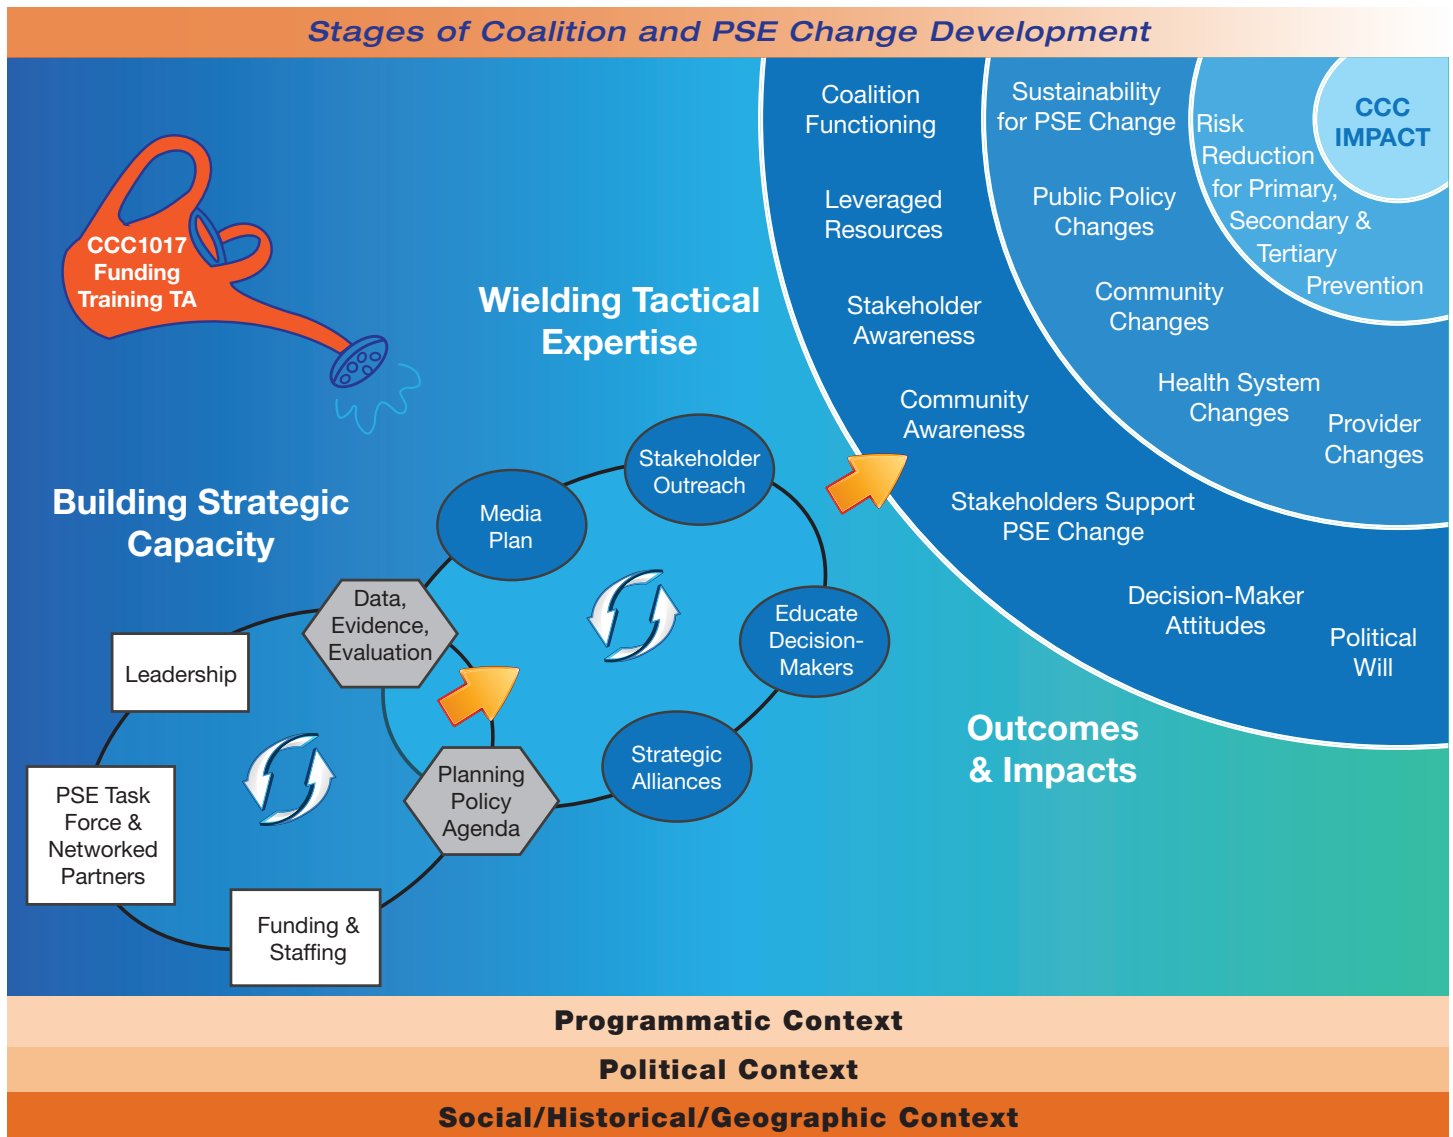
Stages of Coalition and PSE Change Development

CCC1017 Funding Training TA

Wielding Tactical Expertise

Building Strategic Capacity

Coalition Functioning

Leveraged Resources

Stakeholder Awareness

Community Awareness

Stakeholders Support PSE Change

Decision-Maker Attitudes

Political Will

Sustainability for PSE Change

Public Policy Changes

Community Changes

Health System Changes

Provider Changes

Risk Reduction for Primary, Secondary & Tertiary Prevention

CCC IMPACT

Stakeholder Outreach

Media Plan

Educate Decision-Makers

Strategic Alliances

Data, Evidence, Evaluation

Planning Policy Agenda

Leadership

PSE Task Force & Networked Partners

Funding & Staffing

Outcomes & Impacts

Programmatic Context

Political Context

Social/Historical/Geographic Context